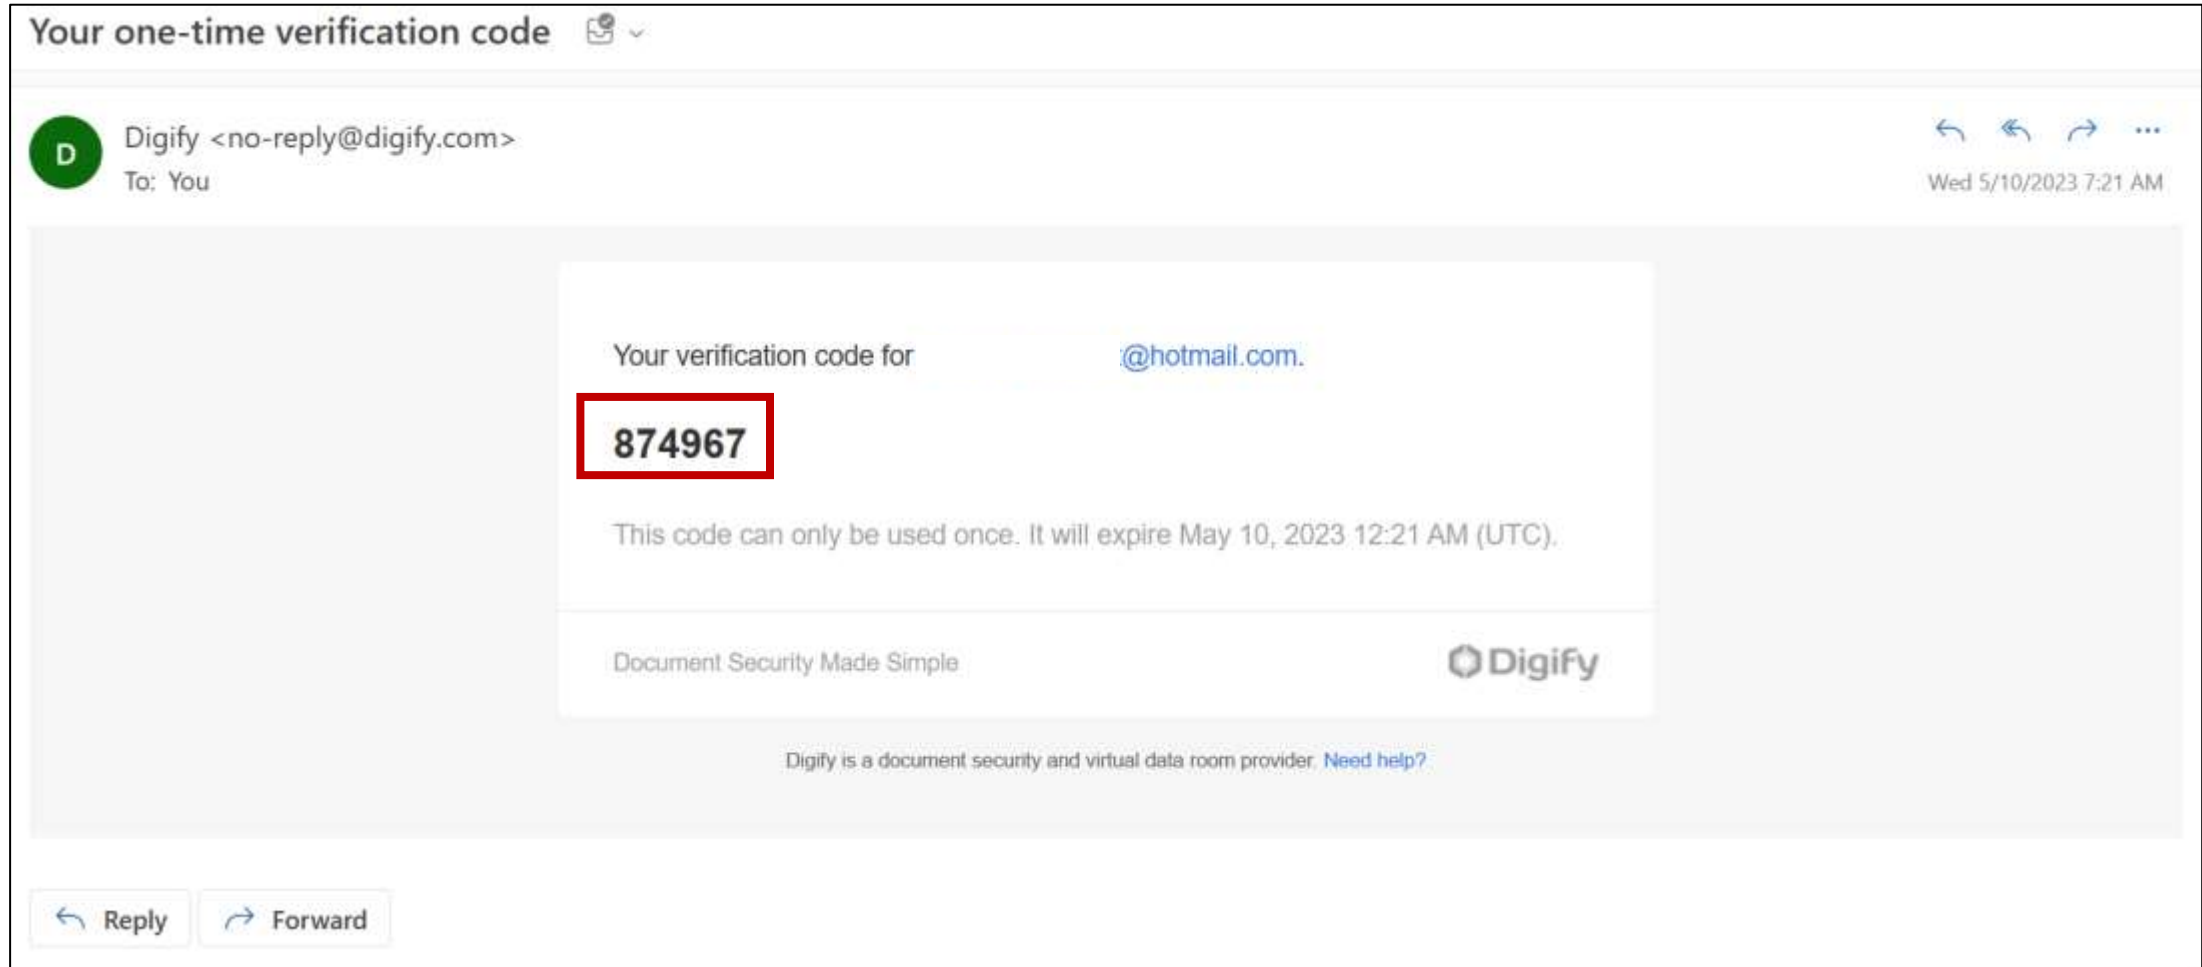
Your one-time verification code

D

Digify <no-reply@digify.com>
To: You

Wed 5/10/2023 7:21 AM

Your verification code for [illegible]@hotmail.com.

874967

This code can only be used once. It will expire May 10, 2023 12:21 AM (UTC).

Document Security Made Simple

Digify

Digify is a document security and virtual data room provider. Need help?

Reply

Forward